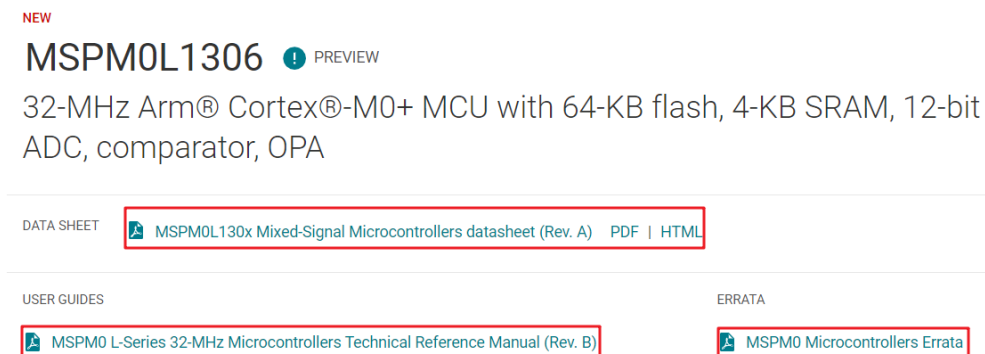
NEW

MSPM0L1306 PREVIEW

32-MHz Arm® Cortex®-M0+ MCU with 64-KB flash, 4-KB SRAM, 12-bit ADC, comparator, OPA

DATA SHEET

MSPM0L130x Mixed-Signal Microcontrollers datasheet (Rev. A) PDF | HTML

USER GUIDES

MSPM0 L-Series 32-MHz Microcontrollers Technical Reference Manual (Rev. B)

ERRATA

MSPM0 Microcontrollers Errata